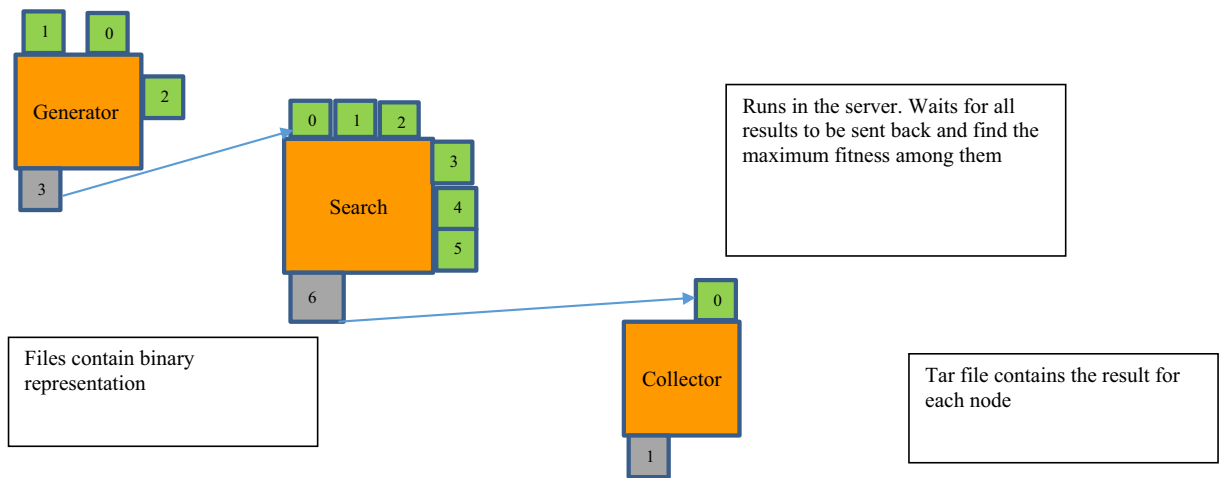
1
0
Generator
2
3

0
1
2
Search
3
4
5
6

Runs in the server. Waits for all results to be sent back and find the maximum fitness among them

0
Collector
1

Files contain binary representation

Tar file contains the result for each node